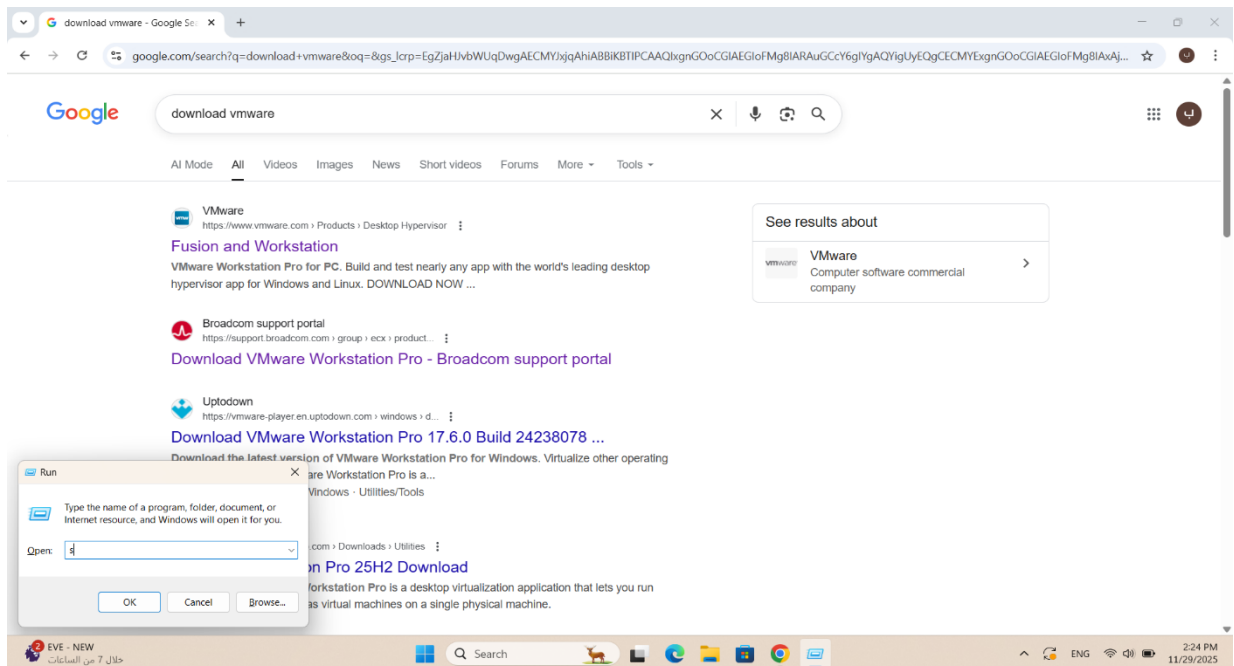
download vmware - Google Se

google.com/search?q=download+vmware&oq=&gs_lcrp=EgZjaHJvbWUqDwgAECMYJxjqAhiABBiKBTIPCAAQIxgnGOoCGIAEGIoFMg8IARAuGCcY6gIYgAQYigUyEQgCECMYExgnGOoCGIAEGIoFMg8IAxAj...

Google

download vmware

AI Mode All Videos Images News Short videos Forums More Tools

VMware
https://www.vmware.com › Products › Desktop Hypervisor
Fusion and Workstation
VMware Workstation Pro for PC. Build and test nearly any app with the world's leading desktop hypervisor app for Windows and Linux. DOWNLOAD NOW ...

Broadcom support portal
https://support.broadcom.com › group › ecx › product...
Download VMware Workstation Pro - Broadcom support portal

Uptodown
https://vmware-player.en.uptodown.com › windows › d...
Download VMware Workstation Pro 17.6.0 Build 24238078 ...
Download the latest version of VMware Workstation Pro for Windows. Virtualize other operating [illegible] are Workstation Pro is a... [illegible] Windows · Utilities/Tools

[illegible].com › Downloads › Utilities
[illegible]on Pro 25H2 Download
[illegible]orkstation Pro is a desktop virtualization application that lets you run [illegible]as virtual machines on a single physical machine.

See results about
VMware
Computer software commercial company

Run
Type the name of a program, folder, document, or Internet resource, and Windows will open it for you.
Open: s
OK Cancel Browse...

EVE - NEW
خلال 7 من الساعات
Search
ENG
2:24 PM
11/29/2025